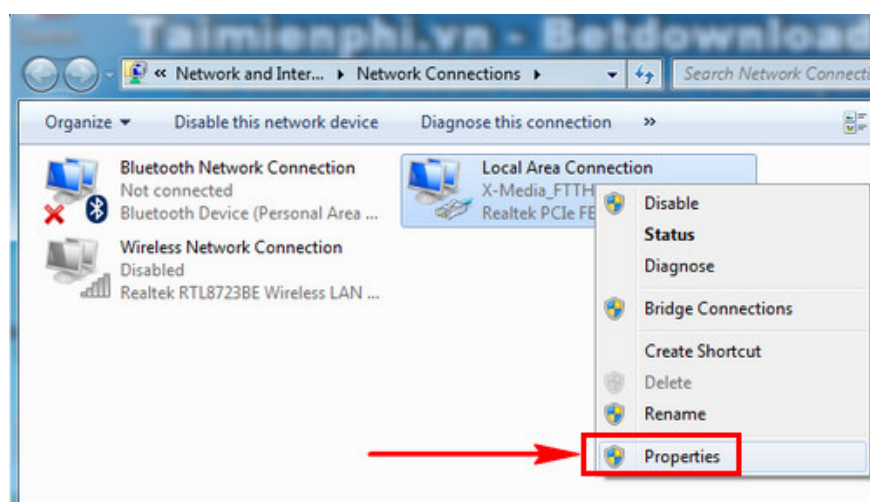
Taimienphi.vn - Betdownload

« Network and Inter... ▸ Network Connections ▸

Search Network Connectio

Organize ▾ Disable this network device Diagnose this connection »

Bluetooth Network Connection
Not connected
Bluetooth Device (Personal Area ...

Wireless Network Connection
Disabled
Realtek RTL8723BE Wireless LAN ...

Local Area Connection
X-Media_FTTH
Realtek PCIe FE

Disable
Status
Diagnose
Bridge Connections
Create Shortcut
Delete
Rename
Properties